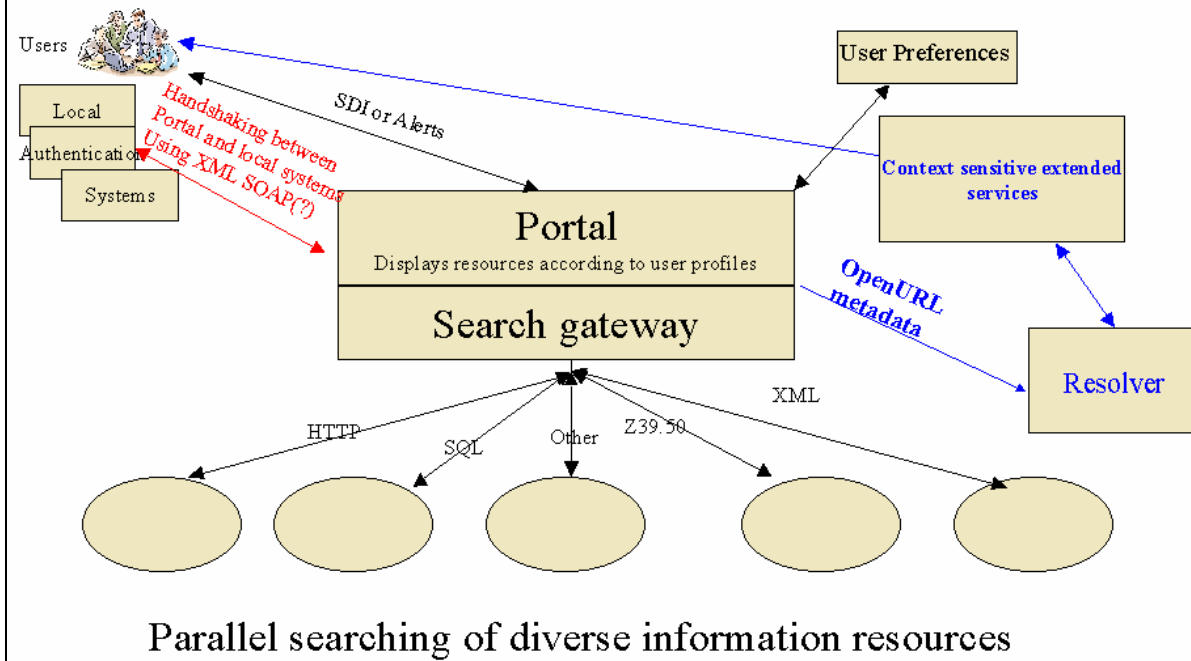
Users

Local

Authentication

Systems

Handshaking between Portal and local systems Using XML SOAP(?)

SDI or Alerts

User Preferences

Context sensitive extended services

Portal

Displays resources according to user profiles

Search gateway

OpenURL metadata

Resolver

HTTP

SQL

Other

Z39.50

XML

Parallel searching of diverse information resources